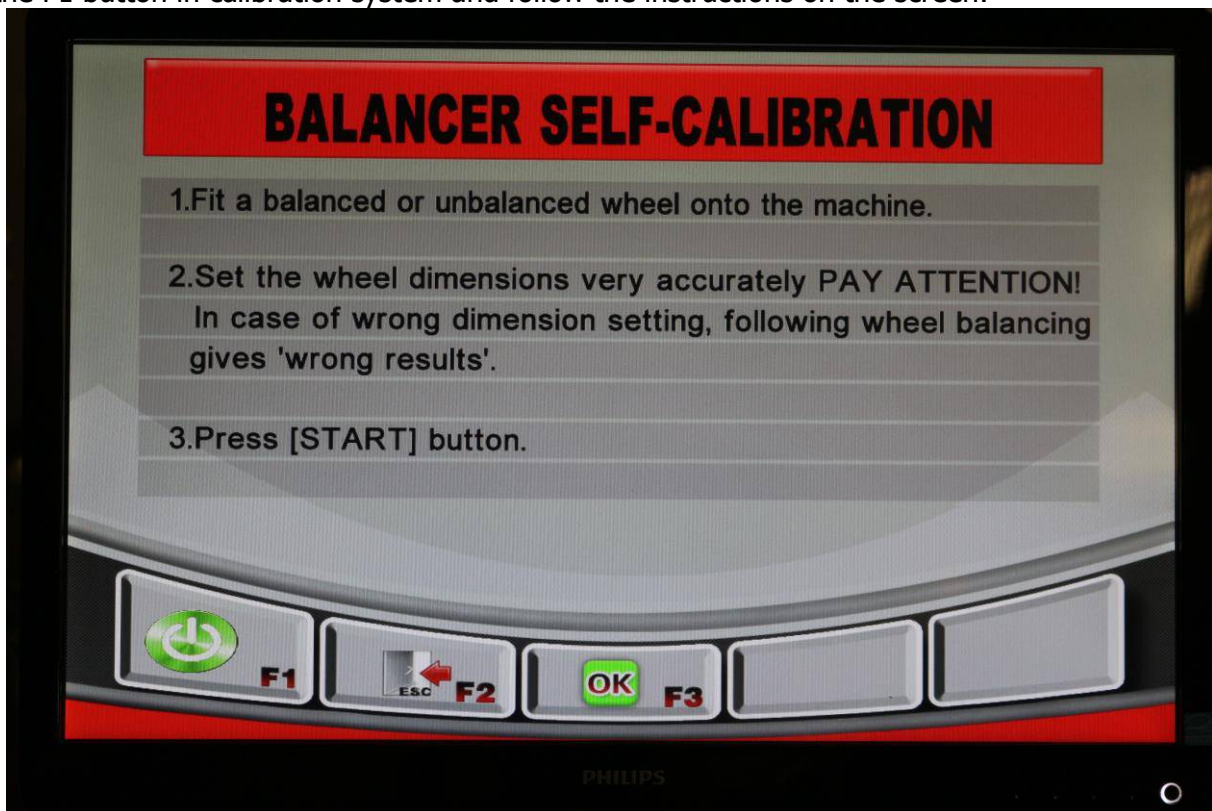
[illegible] F1 button in calibration system and follow the instructions on the screen.

BALANCER SELF-CALIBRATION

1.Fit a balanced or unbalanced wheel onto the machine.

2.Set the wheel dimensions very accurately PAY ATTENTION! In case of wrong dimension setting, following wheel balancing gives 'wrong results'.

3.Press [START] button.

F1

ESC F2

OK F3

PHILIPS